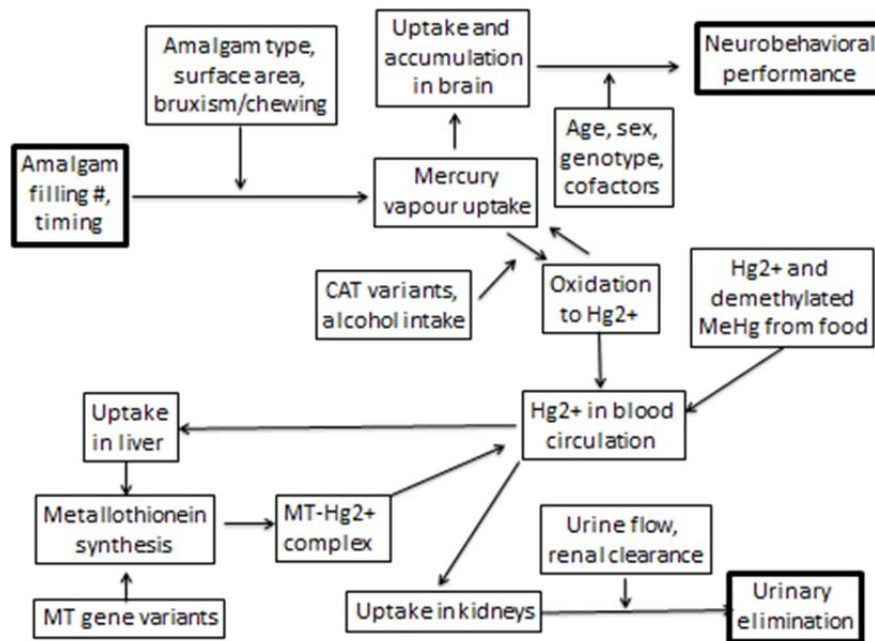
Amalgam type, surface area, bruxism/chewing

Uptake and accumulation in brain

Neurobehavioral performance

Age, sex, genotype, cofactors

Amalgam filling #, timing

Mercury vapour uptake

CAT variants, alcohol intake

Oxidation to Hg2+

Hg2+ and demethylated MeHg from food

Uptake in liver

Hg2+ in blood circulation

Metallothionein synthesis

MT-Hg2+ complex

Urine flow, renal clearance

MT gene variants

Uptake in kidneys

Urinary elimination